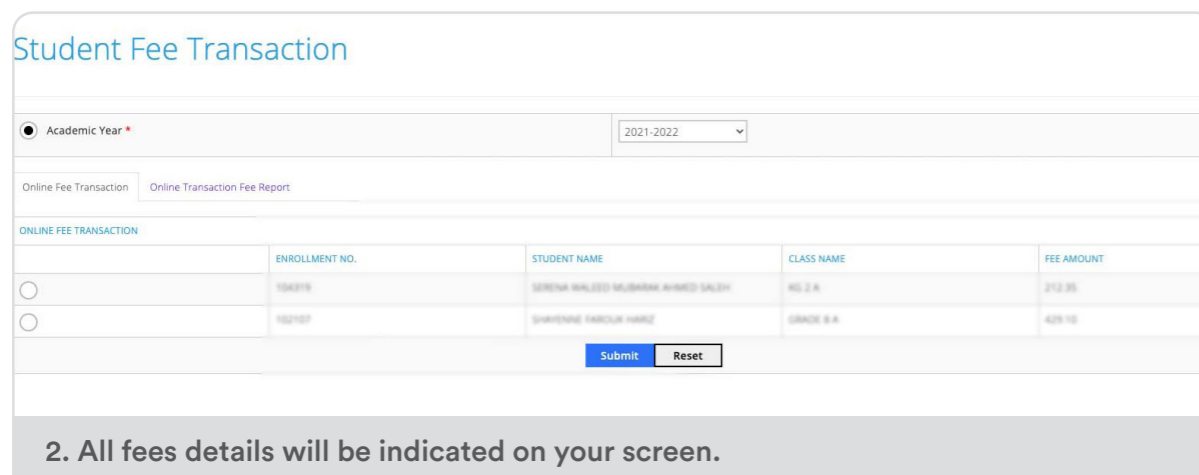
Student Fee Transaction

Academic Year *

2021-2022

Online Fee Transaction | Online Transaction Fee Report

ONLINE FEE TRANSACTION

| | ENROLLMENT NO. | STUDENT NAME | CLASS NAME | FEE AMOUNT |
|---|---|---|---|---|
| | 104319 | SERENA WALEED MUBARAK AHMED SALEH | KG 2 A | 212.35 |
| | 102107 | SHAYENNE FAROUK HARIZ | GRADE 8 A | 429.10 |

Submit Reset

2. All fees details will be indicated on your screen.